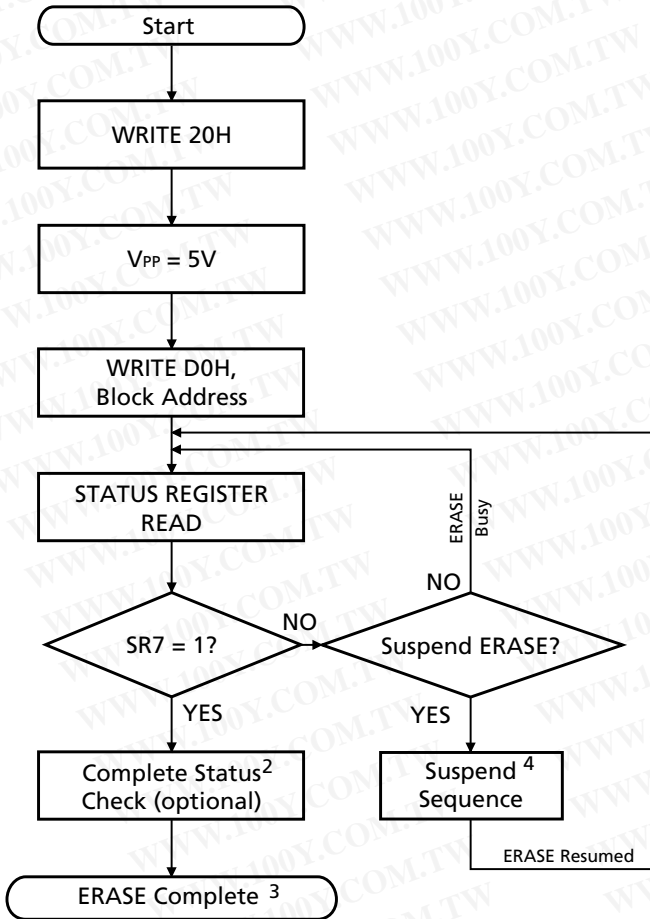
Start

WRITE 20H

$V_{PP}$ = 5V

WRITE D0H, Block Address

STATUS REGISTER READ

ERASE Busy

NO

SR7 = 1?

NO

Suspend ERASE?

YES

YES

Complete Status$^2$ Check (optional)

Suspend $^4$ Sequence

ERASE Resumed

ERASE Complete $^3$

WWW.100Y.COM.TW